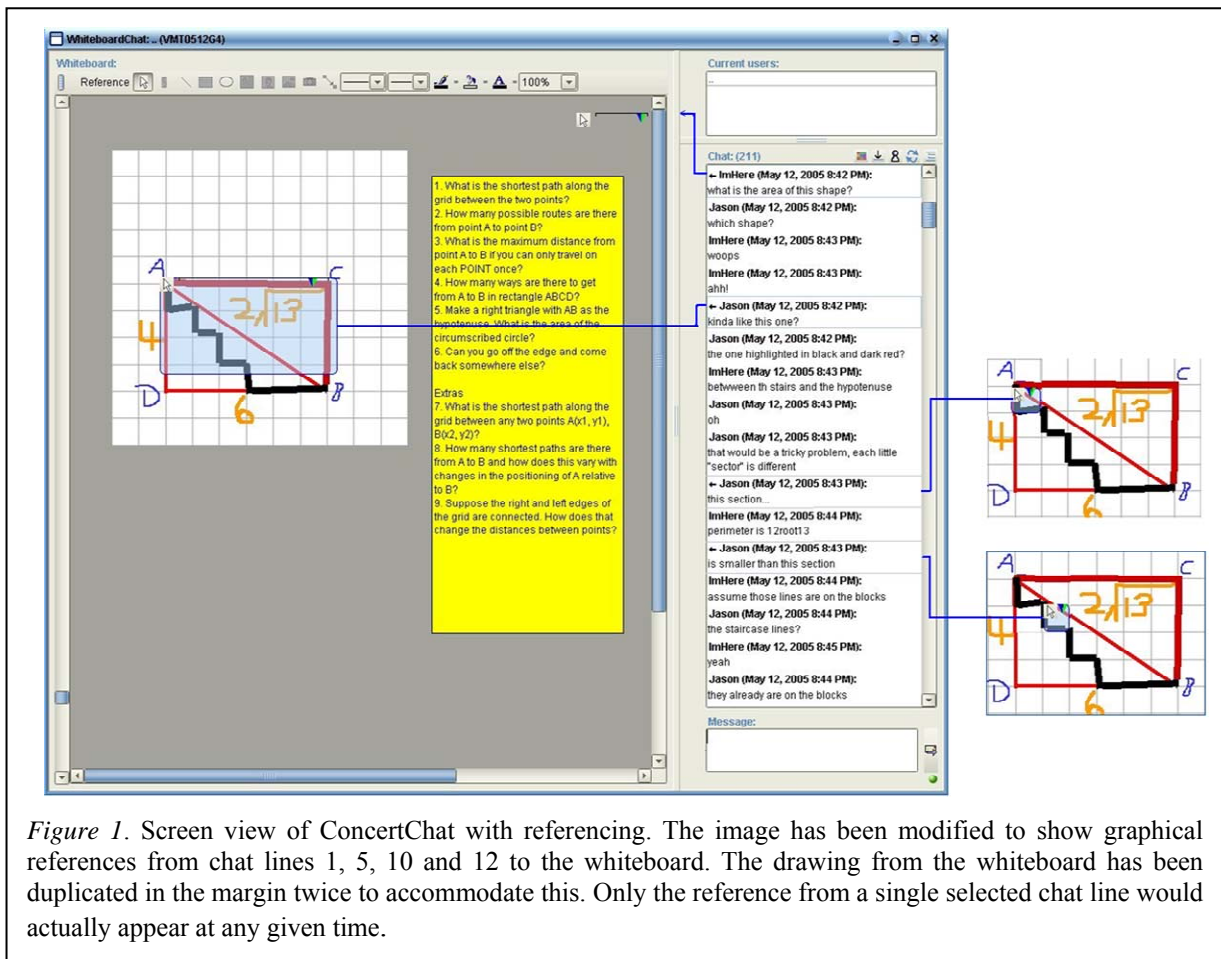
WhiteboardChat: .. (VMT0512G4)

Whiteboard:

Reference

100%

Current users:

Chat: (211)

A
C
$2\sqrt{13}$
4
D
6
B

1. What is the shortest path along the grid between the two points?
2. How many possible routes are there from point A to point D?
3. What is the maximum distance from point A to B if you can only travel on each POINT once?
4. How many ways are there to get from A to B in rectangle ABCD?
5. Make a right triangle with AB as the hypotenuse. What is the area of the circumscribed circle?
6. Can you go off the edge and come back somewhere else?

Extras
7. What is the shortest path along the grid between any two points A(x1, y1), B(x2, y2)?
8. How many shortest paths are there from A to B and how does this vary with changes in the positioning of A relative to B?
9. Suppose the right and left edges of the grid are connected. How does that change the distances between points?

ImHere (May 12, 2005 8:42 PM):
what is the area of this shape?
Jason (May 12, 2005 8:42 PM):
which shape?
ImHere (May 12, 2005 8:43 PM):
woops
ImHere (May 12, 2005 8:43 PM):
ahh!
Jason (May 12, 2005 8:42 PM):
kinda like this one?
Jason (May 12, 2005 8:42 PM):
the one highlighted in black and dark red?
ImHere (May 12, 2005 8:43 PM):
betwveen th stairs and the hypotenuse
Jason (May 12, 2005 8:43 PM):
oh
Jason (May 12, 2005 8:43 PM):
that would be a tricky problem, each little "sector" is different
Jason (May 12, 2005 8:43 PM):
this section...
ImHere (May 12, 2005 8:44 PM):
perimeter is 12root13
Jason (May 12, 2005 8:43 PM):
is smaller than this section
ImHere (May 12, 2005 8:44 PM):
assume those lines are on the blocks
Jason (May 12, 2005 8:44 PM):
the staircase lines?
ImHere (May 12, 2005 8:45 PM):
yeah
Jason (May 12, 2005 8:44 PM):
they already are on the blocks

Message:

A
C
$2\sqrt{13}$
4
D
6
B

A
C
$2\sqrt{13}$
4
D
6
B

*Figure 1*. Screen view of ConcertChat with referencing. The image has been modified to show graphical references from chat lines 1, 5, 10 and 12 to the whiteboard. The drawing from the whiteboard has been duplicated in the margin twice to accommodate this. Only the reference from a single selected chat line would actually appear at any given time.